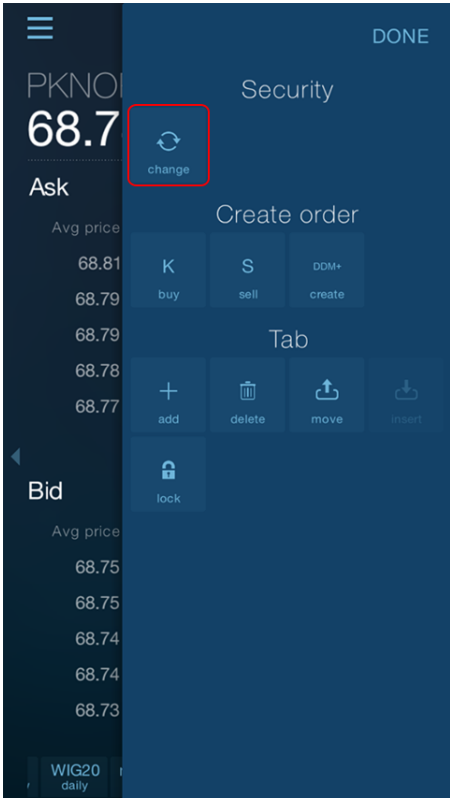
PKNO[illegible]
68.7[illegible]

Ask

Avg price

68.81
68.79
68.79
68.78
68.77

Bid

Avg price

68.75
68.75
68.74
68.74
68.73

WIG20
daily

DONE

Security

change

Create order

K
buy

S
sell

DDM+
create

Tab

add

delete

move

insert

lock